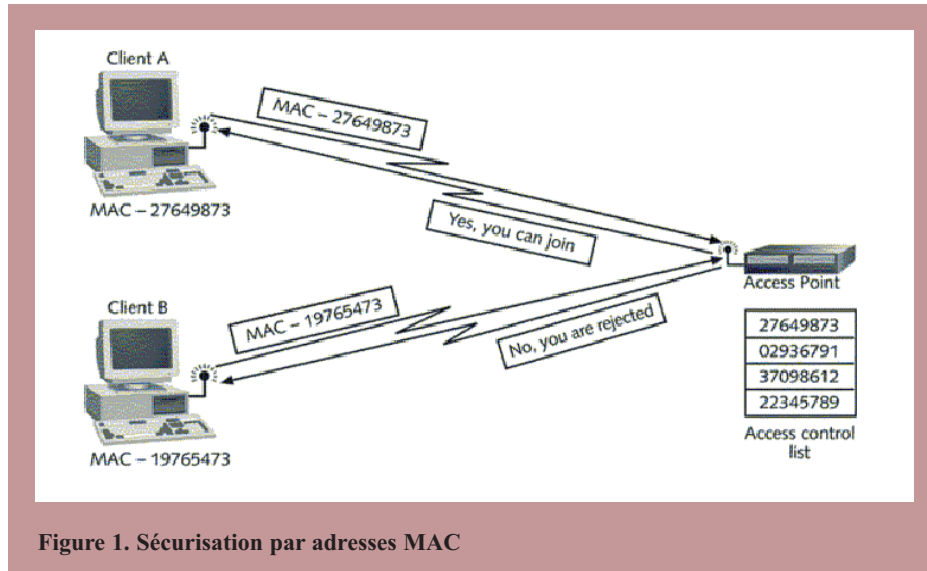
Client A

MAC – 27649873

MAC – 27649873

Yes, you can join

Access Point

Client B

MAC – 19765473

No, you are rejected

| 27649873 |
|---|
| 02936791 |
| 37098612 |
| 22345789 |

Access control list

MAC – 19765473

Figure 1. Sécurisation par adresses MAC